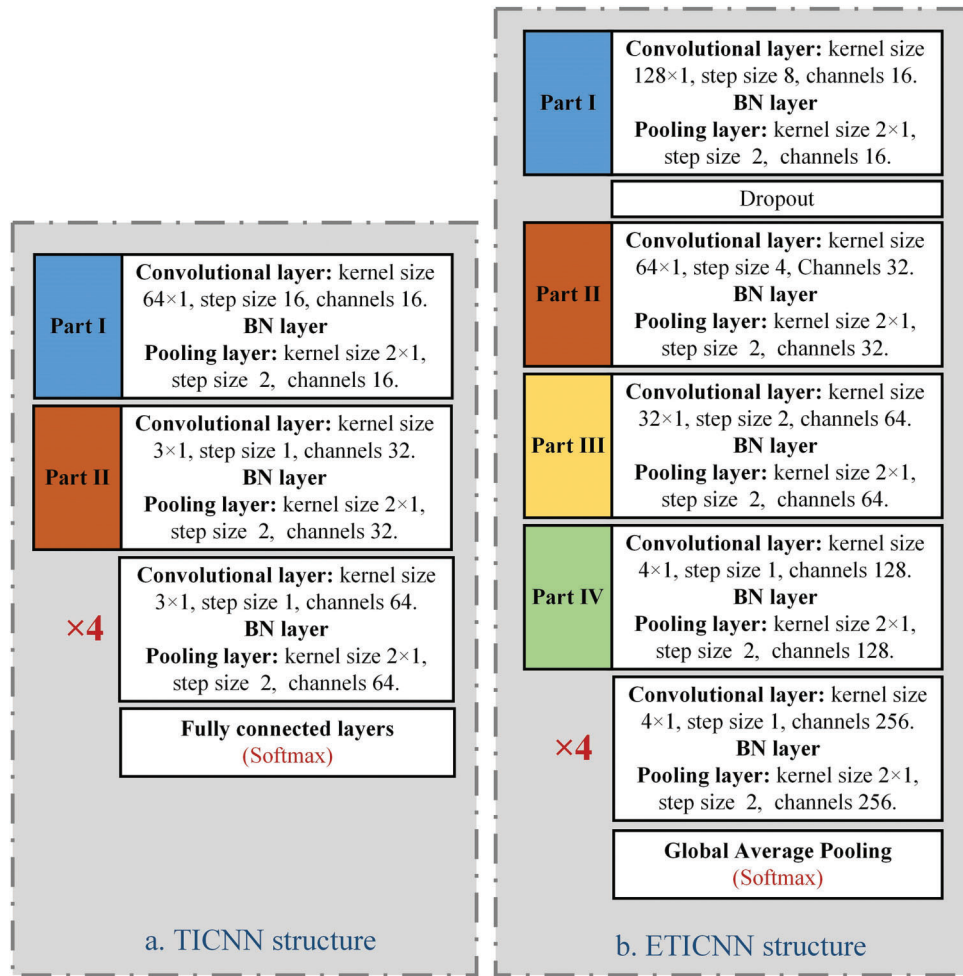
Part I

**Convolutional layer:** kernel size 64×1, step size 16, channels 16.
**BN layer**
**Pooling layer:** kernel size 2×1, step size 2, channels 16.

Part II

**Convolutional layer:** kernel size 3×1, step size 1, channels 32.
**BN layer**
**Pooling layer:** kernel size 2×1, step size 2, channels 32.

×4

**Convolutional layer:** kernel size 3×1, step size 1, channels 64.
**BN layer**
**Pooling layer:** kernel size 2×1, step size 2, channels 64.

**Fully connected layers**
(Softmax)

a. TICNN structure

Part I

**Convolutional layer:** kernel size 128×1, step size 8, channels 16.
**BN layer**
**Pooling layer:** kernel size 2×1, step size 2, channels 16.

Dropout

Part II

**Convolutional layer:** kernel size 64×1, step size 4, Channels 32.
**BN layer**
**Pooling layer:** kernel size 2×1, step size 2, channels 32.

Part III

**Convolutional layer:** kernel size 32×1, step size 2, channels 64.
**BN layer**
**Pooling layer:** kernel size 2×1, step size 2, channels 64.

Part IV

**Convolutional layer:** kernel size 4×1, step size 1, channels 128.
**BN layer**
**Pooling layer:** kernel size 2×1, step size 2, channels 128.

×4

**Convolutional layer:** kernel size 4×1, step size 1, channels 256.
**BN layer**
**Pooling layer:** kernel size 2×1, step size 2, channels 256.

**Global Average Pooling**
(Softmax)

b. ETICNN structure